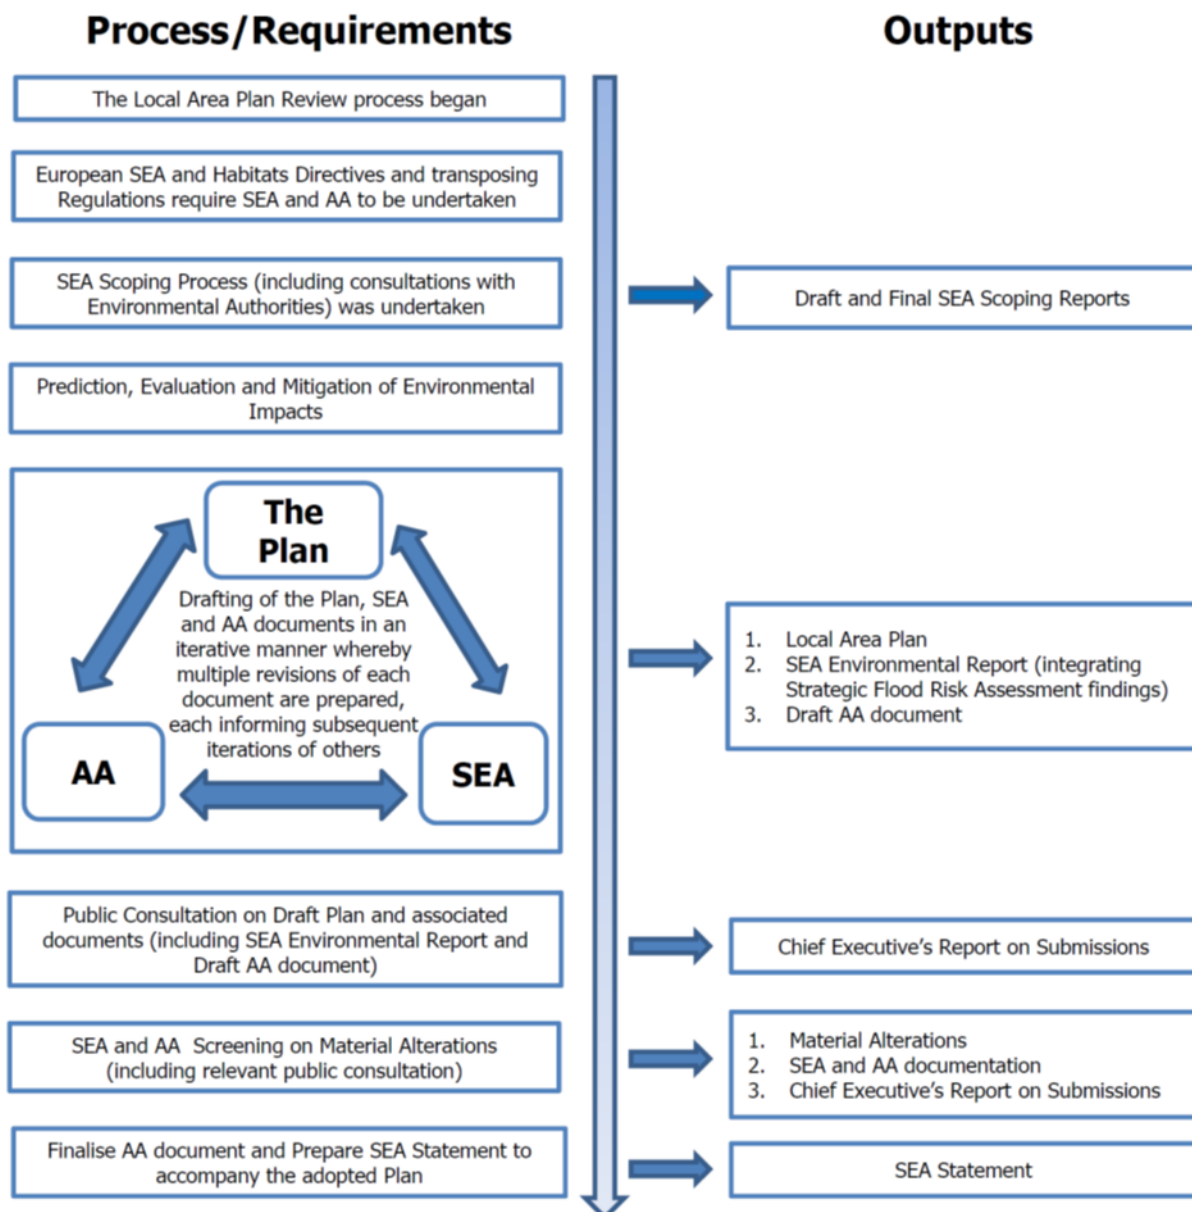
Process/Requirements

Outputs

The Local Area Plan Review process began

European SEA and Habitats Directives and transposing Regulations require SEA and AA to be undertaken

SEA Scoping Process (including consultations with Environmental Authorities) was undertaken

Draft and Final SEA Scoping Reports

Prediction, Evaluation and Mitigation of Environmental Impacts

The Plan

Drafting of the Plan, SEA and AA documents in an iterative manner whereby multiple revisions of each document are prepared, each informing subsequent iterations of others

AA

SEA

1. Local Area Plan
2. SEA Environmental Report (integrating Strategic Flood Risk Assessment findings)
3. Draft AA document

Public Consultation on Draft Plan and associated documents (including SEA Environmental Report and Draft AA document)

Chief Executive's Report on Submissions

SEA and AA Screening on Material Alterations (including relevant public consultation)

1. Material Alterations
2. SEA and AA documentation
3. Chief Executive's Report on Submissions

Finalise AA document and Prepare SEA Statement to accompany the adopted Plan

SEA Statement